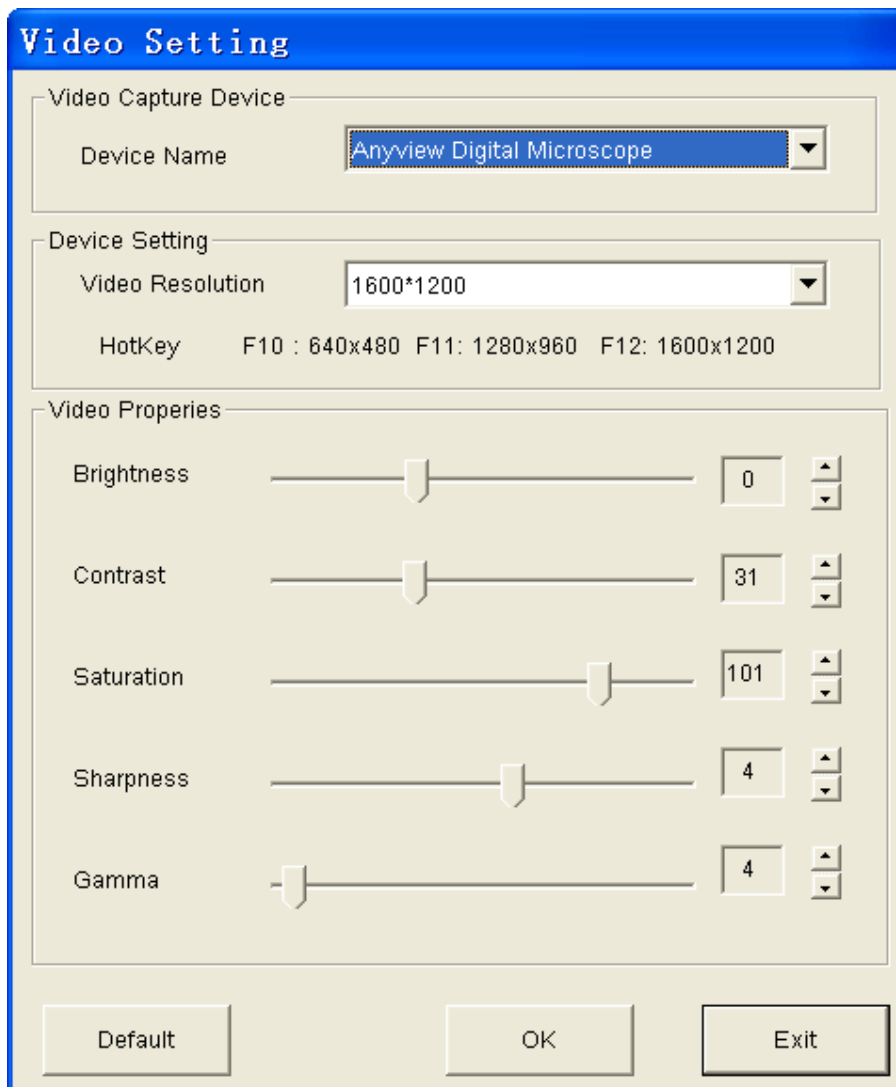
Video Setting

Video Capture Device

Device Name

Anyview Digital Microscope

Device Setting

Video Resolution

1600*1200

HotKey F10 : 640x480 F11: 1280x960 F12: 1600x1200

Video Properies

Brightness

0

Contrast

31

Saturation

101

Sharpness

4

Gamma

4

Default

OK

Exit